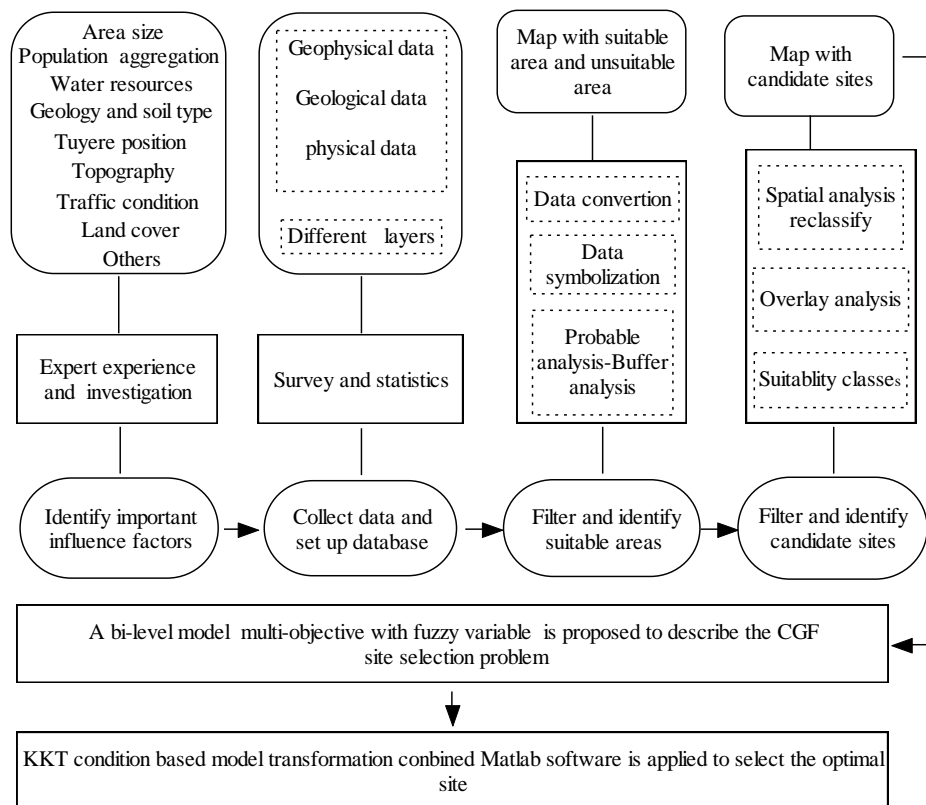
Area size
Population aggregation
Water resources
Geology and soil type
Tuyere position
Topography
Traffic condition
Land cover
Others

Geophysical data
Geological data
physical data
Different layers

Map with suitable area and unsuitable area

Data convertion
Data symbolization
Probable analysis-Buffer analysis

Map with candidate sites

Spatial analysis reclassify
Overlay analysis
Suitablity classes

Expert experience and investigation

Survey and statistics

Identify important influence factors

Collect data and set up database

Filter and identify suitable areas

Filter and identify candidate sites

A bi-level model multi-objective with fuzzy variable is proposed to describe the CGF site selection problem

KKT condition based model transformation conbined Matlab software is applied to select the optimal site